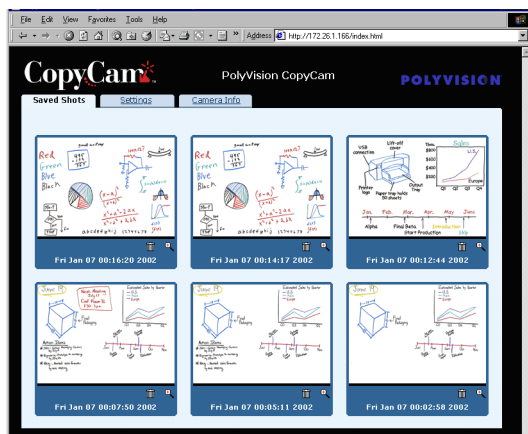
File Edit View Favorites Tools Help

Address http://172.26.1.166/index.html

CopyCam

PolyVision CopyCam

POLYVISION

Saved Shots

Settings

Camera Info

Red
Green
Blue
Black

USB connection
Lift-off cover
Printer logo
Paper tray holder 50 sheets
Output Tray

Jan. Feb. Mar. Apr. May June
Alpha
Final Beta, Start Production
Ship

Fri Jan 07 00:16:20 2002

Fri Jan 07 00:14:17 2002

Fri Jan 07 00:12:44 2002

Fri Jan 07 00:07:50 2002

Fri Jan 07 00:05:11 2002

Fri Jan 07 00:02:58 2002